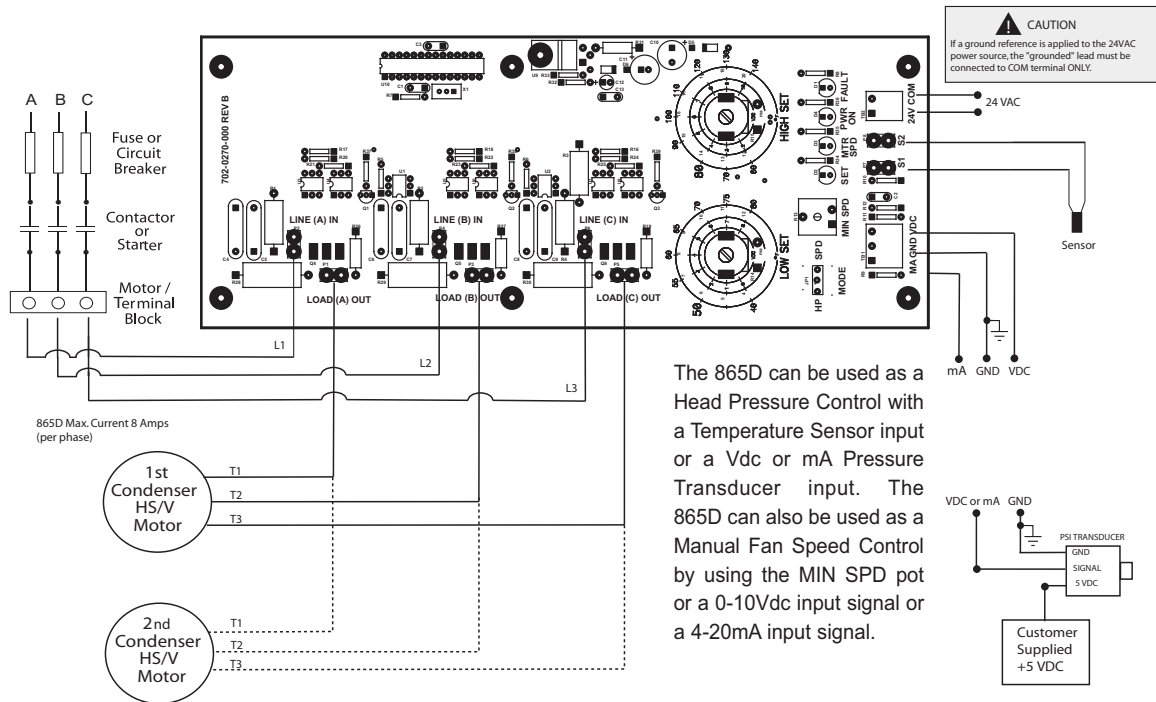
CAUTION
If a ground reference is applied to the 24VAC power source, the "grounded" lead must be connected to COM terminal ONLY.

A B C

Fuse or Circuit Breaker

Contactor or Starter

Motor / Terminal Block

702-0270-000 REV B

LINE (A) IN
LINE (B) IN
LINE (C) IN

LOAD (A) OUT
LOAD (B) OUT
LOAD (C) OUT

HIGH SET
LOW SET

FAULT
PWR ON
MTR SPD
SET

24V COM
S2
S1

24 VAC

Sensor

MIN SPD
SPD
MODE
HP

MA GND VDC

L1
L2
L3

mA GND VDC

865D Max. Current 8 Amps (per phase)

1st Condenser HS/V Motor

T1
T2
T3

2nd Condenser HS/V Motor

T1
T2
T3

The 865D can be used as a Head Pressure Control with a Temperature Sensor input or a Vdc or mA Pressure Transducer input. The 865D can also be used as a Manual Fan Speed Control by using the MIN SPD pot or a 0-10Vdc input signal or a 4-20mA input signal.

VDC or mA GND

PSI TRANSDUCER
GND
SIGNAL
5 VDC

Customer Supplied +5 VDC